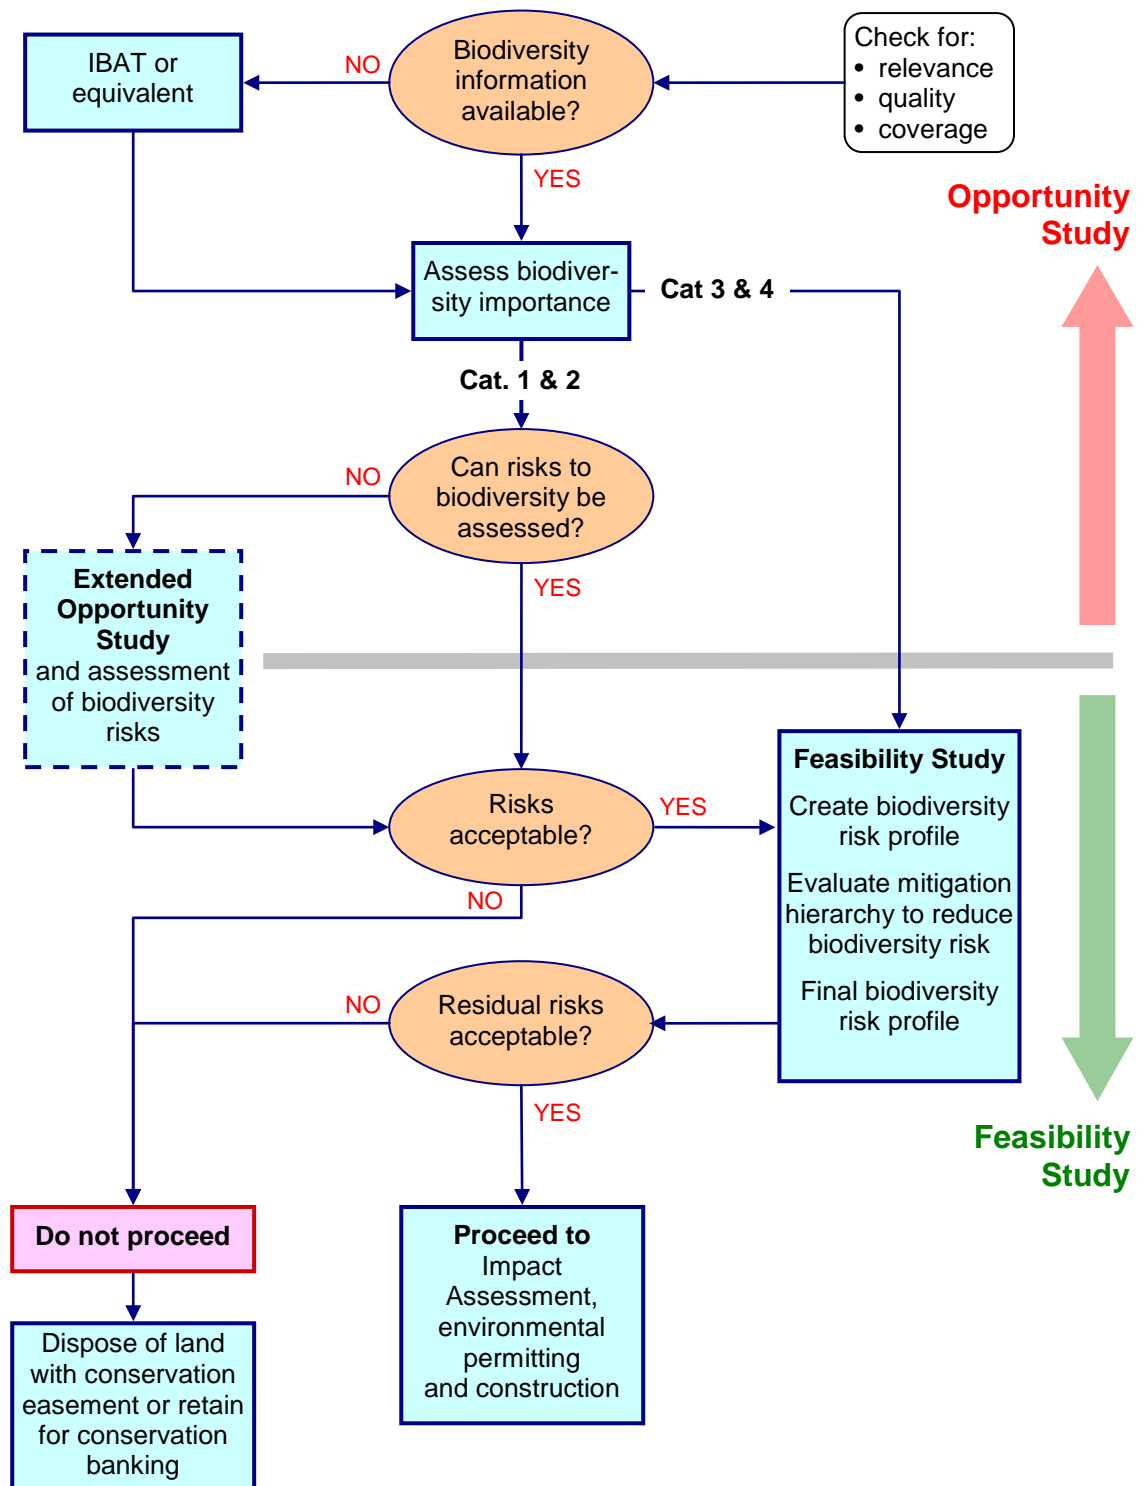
IBAT or equivalent

NO

Biodiversity information available?

Check for:
• relevance
• quality
• coverage

YES

Opportunity Study

Assess biodiversity importance

Cat 3 & 4

Cat. 1 & 2

NO

Can risks to biodiversity be assessed?

YES

Extended Opportunity Study and assessment of biodiversity risks

Risks acceptable?

YES

Feasibility Study

Create biodiversity risk profile

Evaluate mitigation hierarchy to reduce biodiversity risk

Final biodiversity risk profile

NO

NO

Residual risks acceptable?

YES

Feasibility Study

Do not proceed

Dispose of land with conservation easement or retain for conservation banking

Proceed to Impact Assessment, environmental permitting and construction